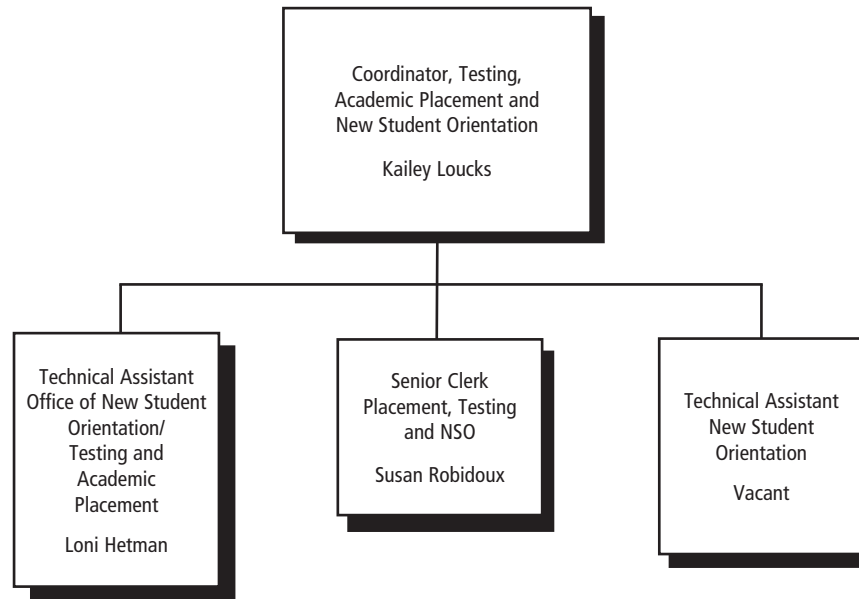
Coordinator, Testing, Academic Placement and New Student Orientation

Kailey Loucks

Technical Assistant Office of New Student Orientation/ Testing and Academic Placement

Loni Hetman

Senior Clerk Placement, Testing and NSO

Susan Robidoux

Technical Assistant New Student Orientation

Vacant